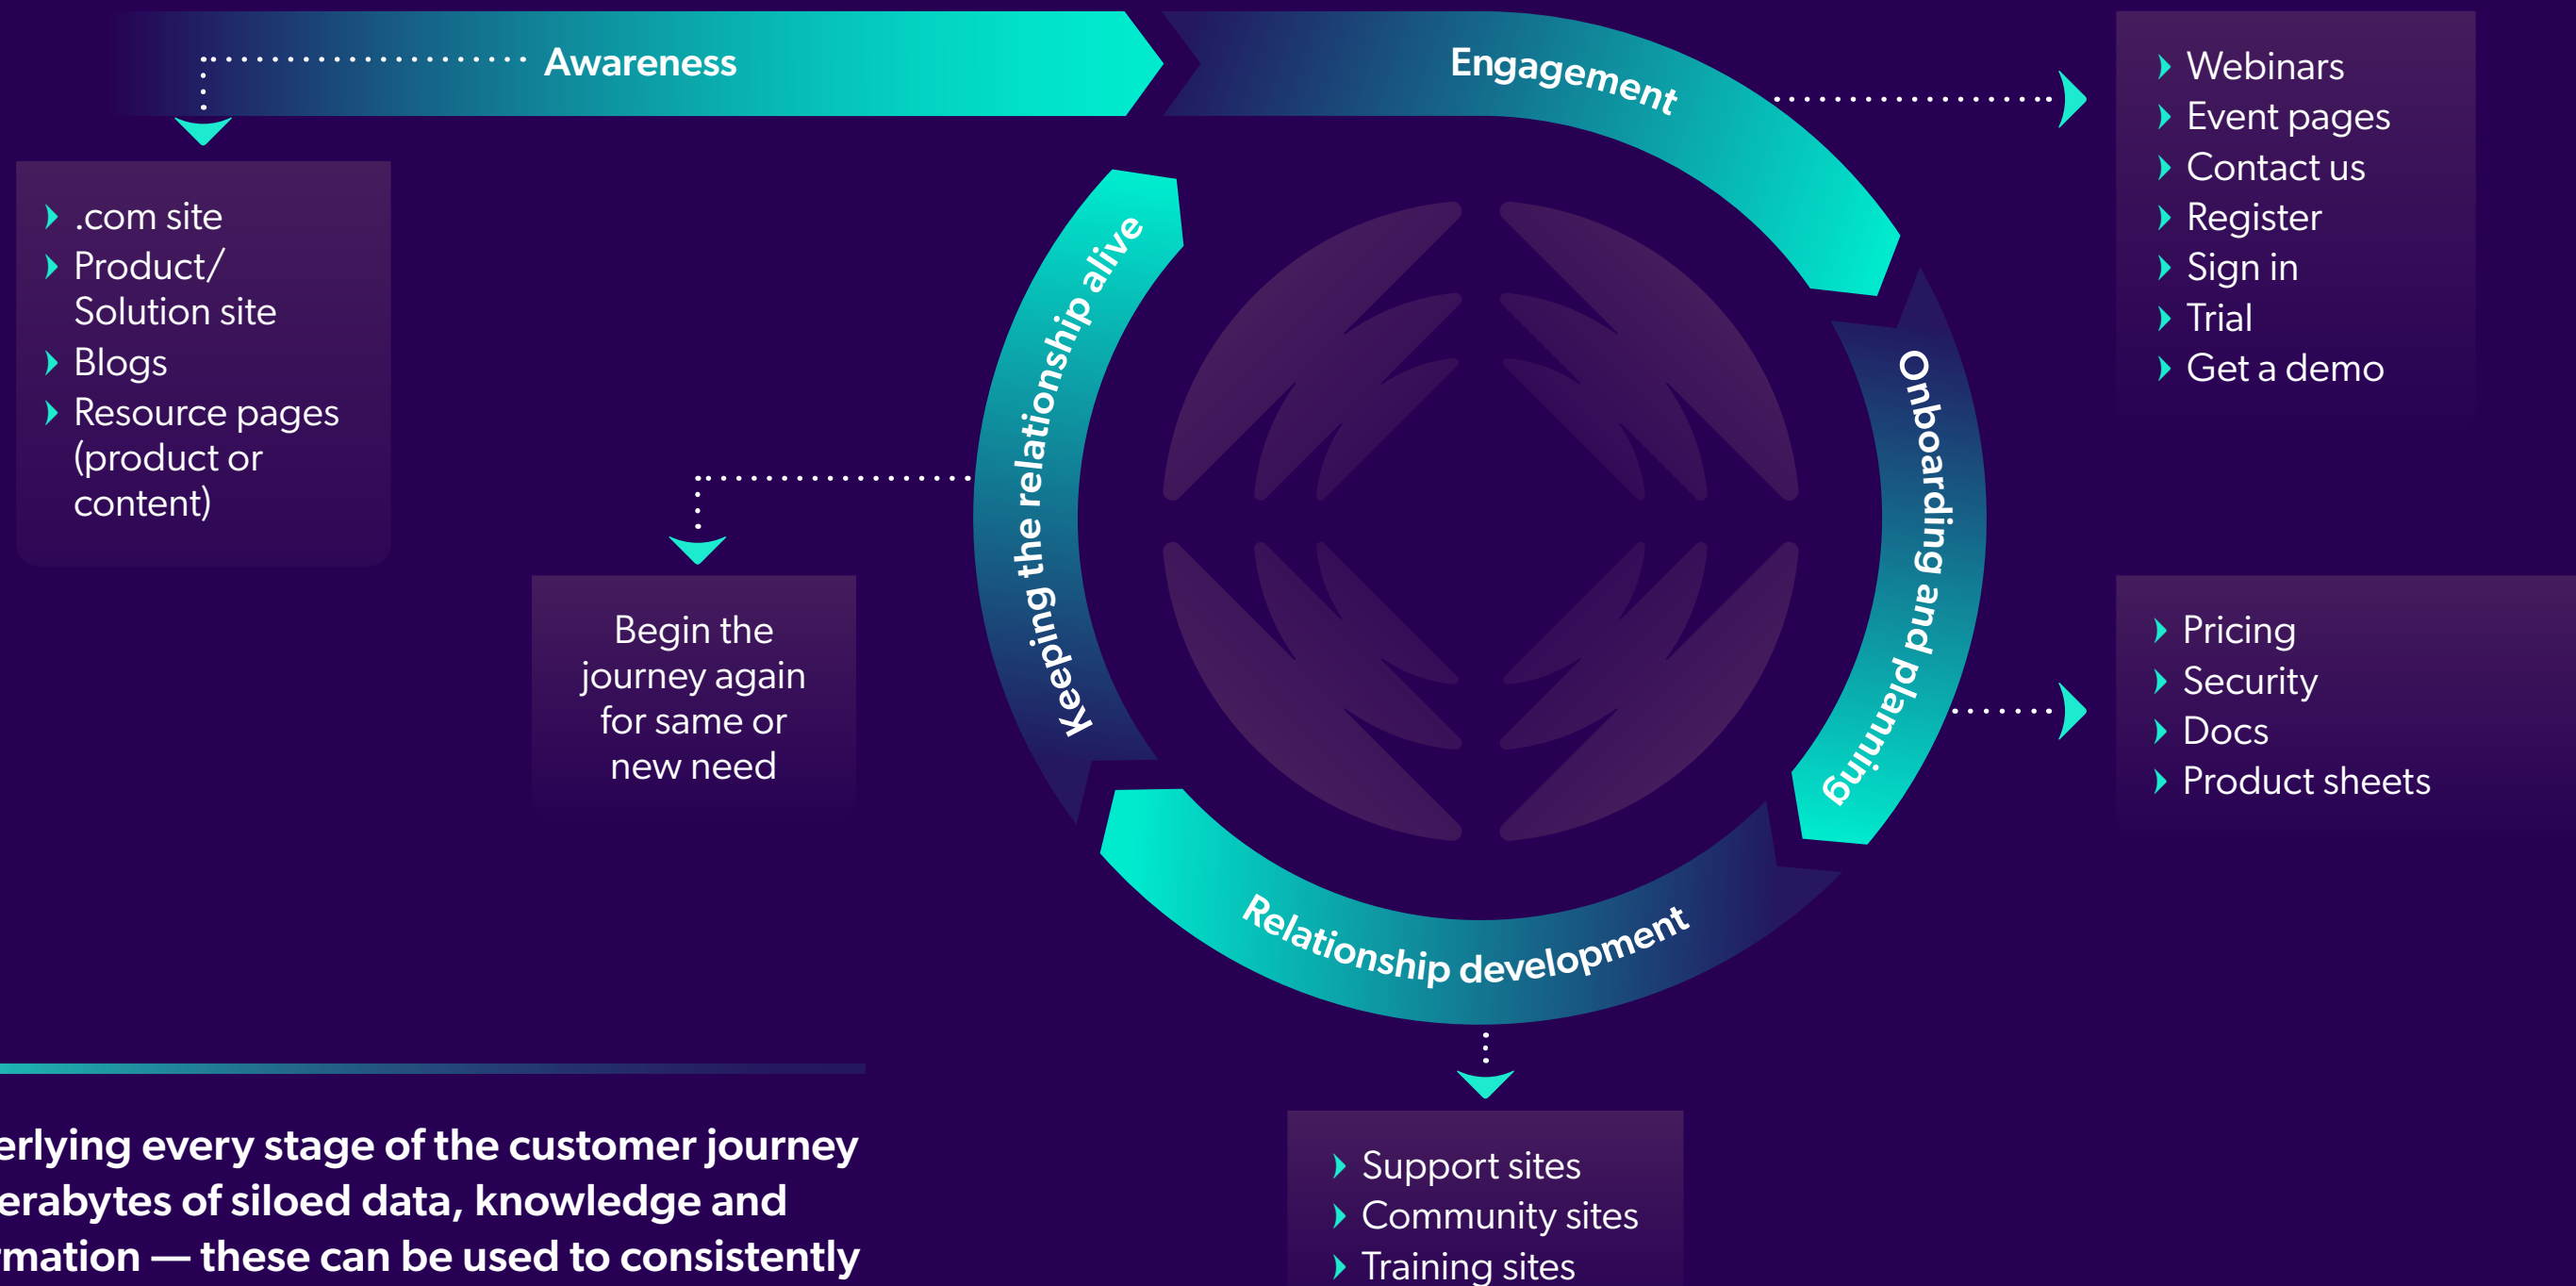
Awareness

.com site
Product/ Solution site
Blogs
Resource pages (product or content)

Engagement

Webinars
Event pages
Contact us
Register
Sign in
Trial
Get a demo

Onboarding and planning

Pricing
Security
Docs
Product sheets

Relationship development

Support sites
Community sites
Training sites

Keeping the relationship alive

Begin the journey again for same or new need

erlying every stage of the customer journey erabytes of siloed data, knowledge and rmation — these can be used to consistently